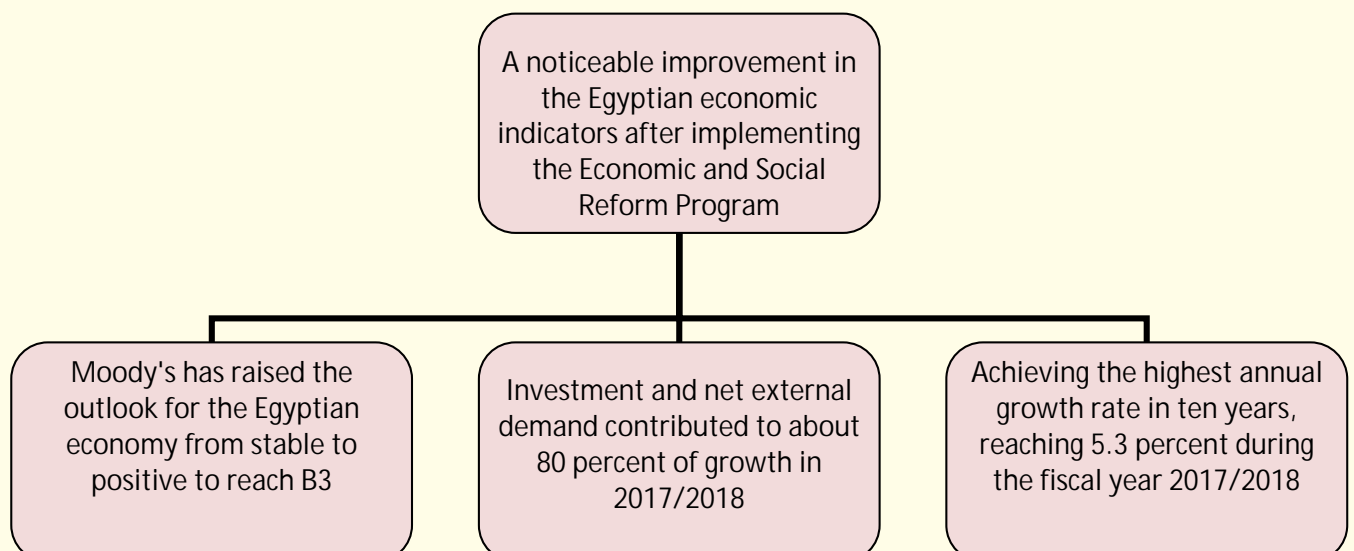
A noticeable improvement in the Egyptian economic indicators after implementing the Economic and Social Reform Program

Moody's has raised the outlook for the Egyptian economy from stable to positive to reach B3

Investment and net external demand contributed to about 80 percent of growth in 2017/2018

Achieving the highest annual growth rate in ten years, reaching 5.3 percent during the fiscal year 2017/2018